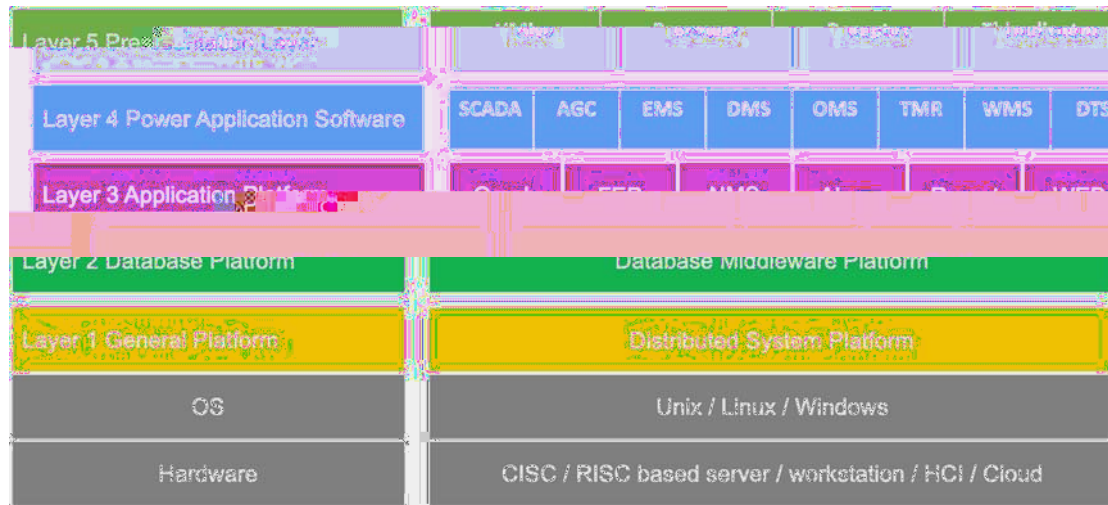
Layer 5 Pres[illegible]

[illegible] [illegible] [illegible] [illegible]

Layer 4 Power Application Software

SCADA AGC EMS DMS OMS TMR WMS DTS

Layer 3 Application Platform

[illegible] FEP NMS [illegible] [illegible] WEB

Layer 2 Database Platform

Database Middleware Platform

Layer 1 General Platform

Distributed System Platform

OS

Unix / Linux / Windows

Hardware

CISC / RISC based server / workstation / HCI / Cloud